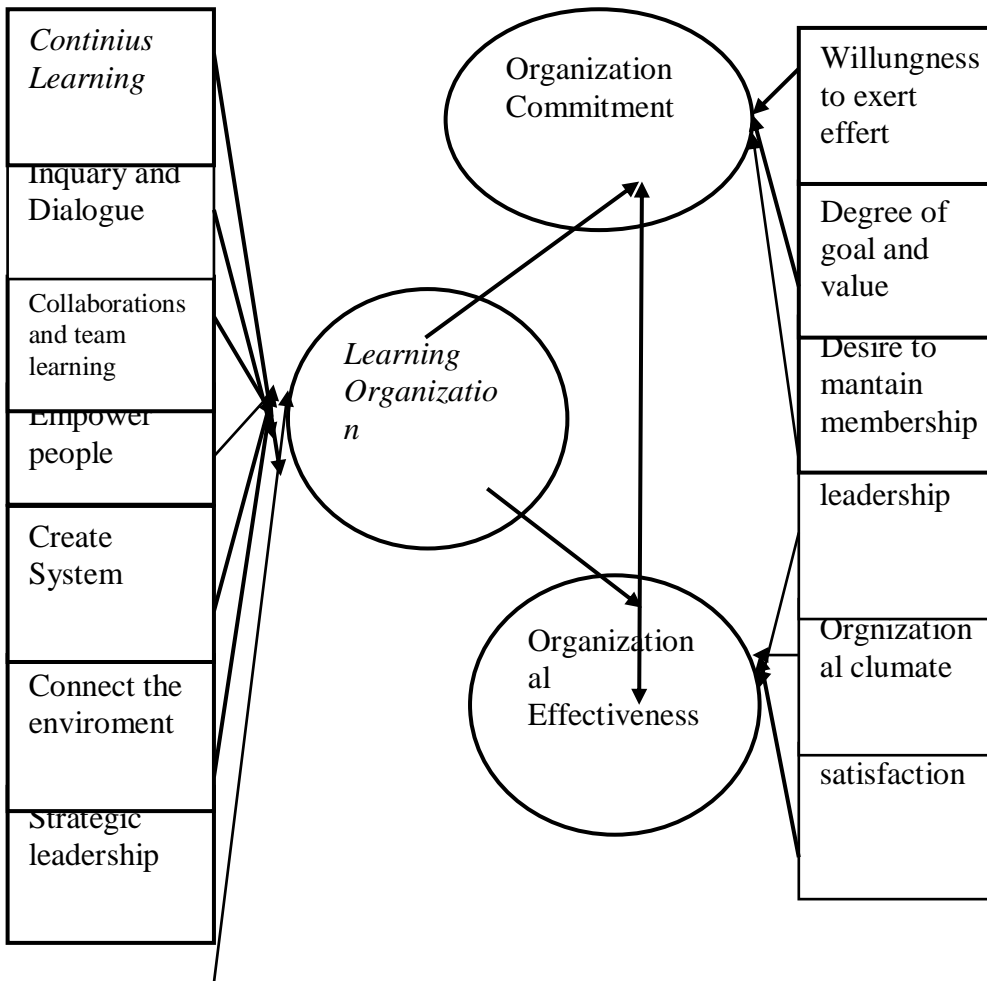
Continius Learning

Inquary and Dialogue

Collaborations and team learning

Empower people

Create System

Connect the enviroment

Strategic leadership

Learning Organizatio n

Organization Commitment

Organization al Effectiveness

Willungness to exert effert

Degree of goal and value

Desire to mantain membership

leadership

Orgnization al clumate

satisfaction